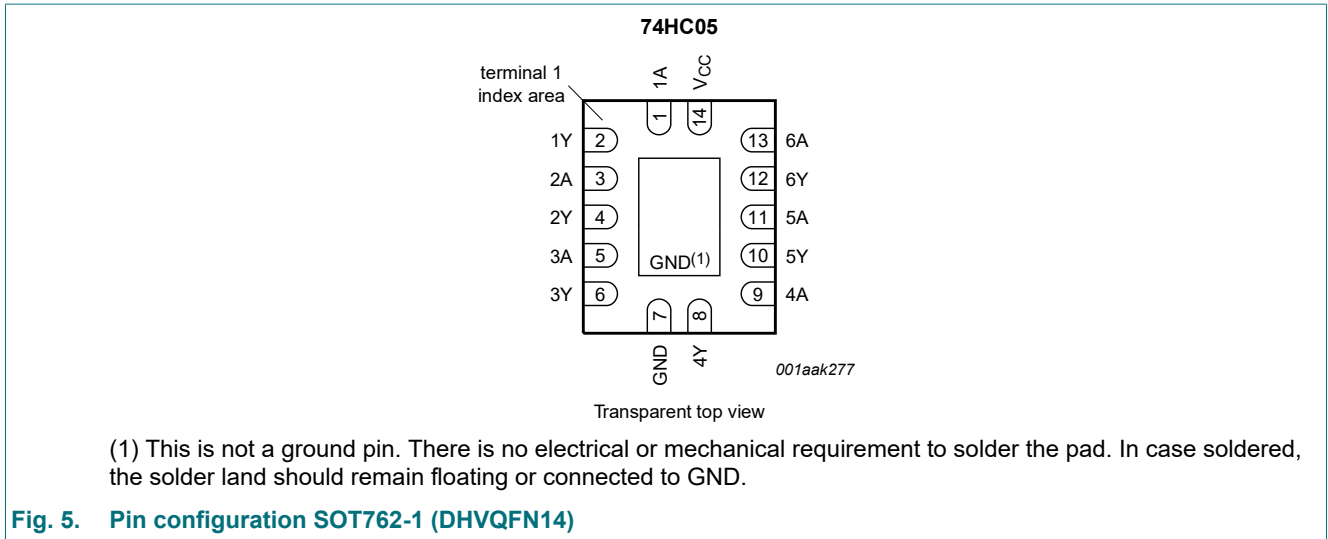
74HC05

terminal 1 index area

1A

$V_{CC}$

1

14

1Y 2

13 6A

2A 3

12 6Y

2Y 4

11 5A

3A 5

10 5Y

3Y 6

9 4A

GND(1)

7

8

GND

4Y

001aak277

Transparent top view

(1) This is not a ground pin. There is no electrical or mechanical requirement to solder the pad. In case soldered, the solder land should remain floating or connected to GND.

Fig. 5. Pin configuration SOT762-1 (DHVQFN14)